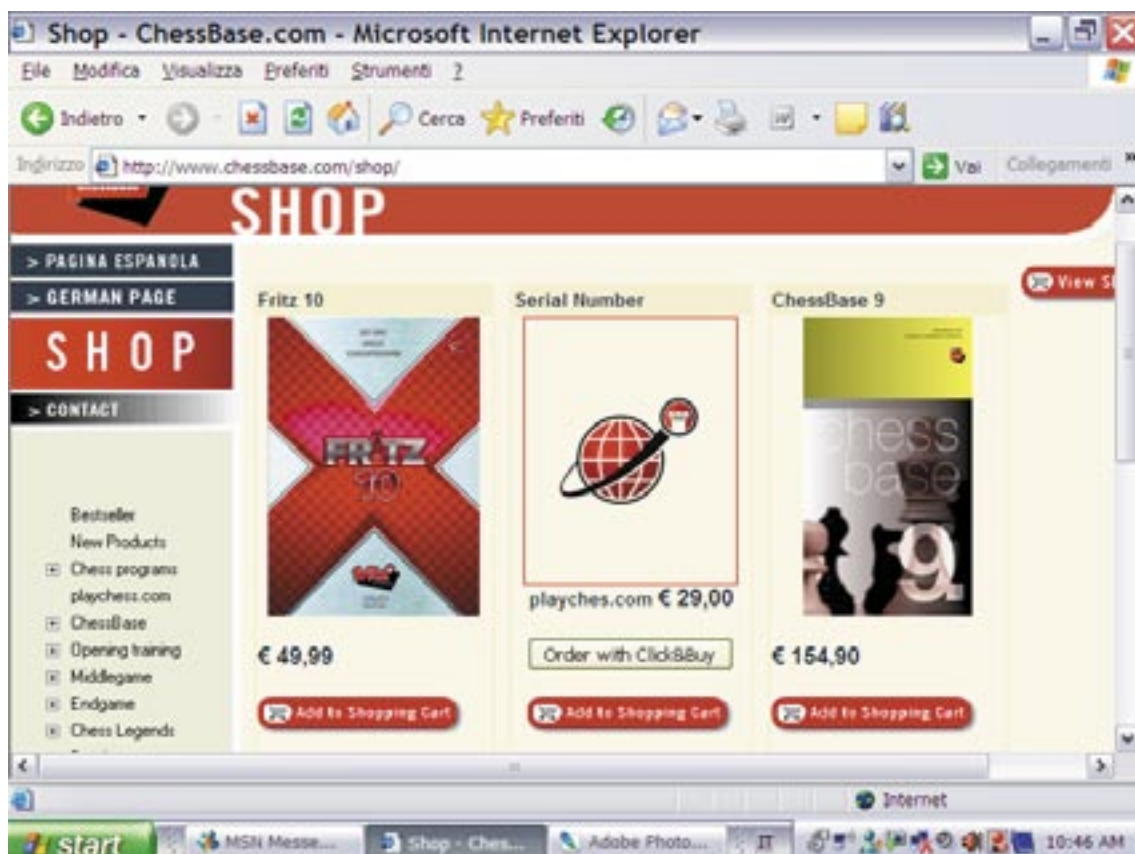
Shop - ChessBase.com - Microsoft Internet Explorer

File Modifica Visualizza Preferiti Strumenti ?

Indietro Cerca Preferiti

Indirizzo http://www.chessbase.com/shop/ Vai Collegamenti

SHOP

> PAGINA ESPANOLA
> GERMAN PAGE
SHOP
> CONTACT

Bestseller
New Products
Chess programs
playchess.com
ChessBase
Opening training
Middlegame
Endgame
Chess Legends

View S

Fritz 10

FRITZ 10

€ 49,99

Add to Shopping Cart

Serial Number

playches.com € 29,00

Order with Click&Buy

Add to Shopping Cart

ChessBase 9

chess base 9

€ 154,90

Add to Shopping Cart

Internet

start MSN Messe... Shop - Ches... Adobe Photo... IT 10:46 AM